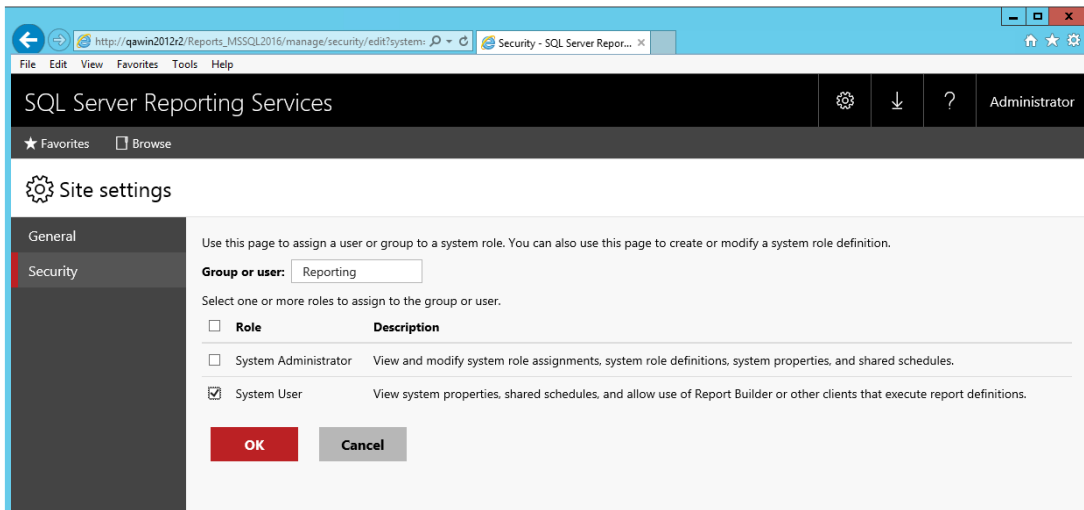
http://qawin2012r2/Reports_MSSQL2016/manage/security/edit?system:

Security - SQL Server Repor...

File Edit View Favorites Tools Help

SQL Server Reporting Services

Administrator

Favorites Browse

Site settings

General

Security

Use this page to assign a user or group to a system role. You can also use this page to create or modify a system role definition.

Group or user: Reporting

Select one or more roles to assign to the group or user.

| | Role | Description |
|---|---|---|
| ☐ | System Administrator | View and modify system role assignments, system role definitions, system properties, and shared schedules. |
| ☑ | System User | View system properties, shared schedules, and allow use of Report Builder or other clients that execute report definitions. |

OK Cancel